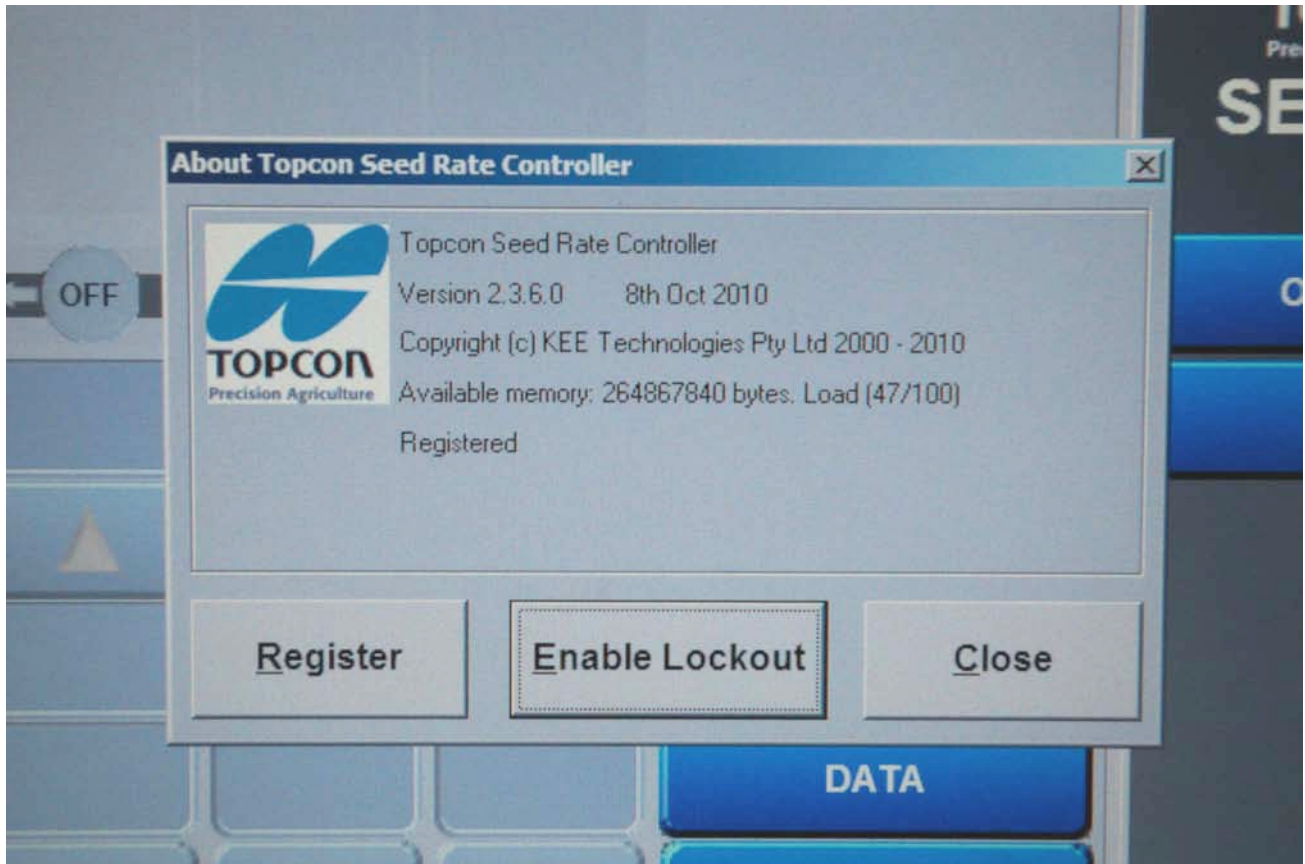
Pre
SE

About Topcon Seed Rate Controller

TOPCON
Precision Agriculture

Topcon Seed Rate Controller

Version 2.3.6.0 8th Oct 2010

Copyright (c) KEE Technologies Pty Ltd 2000 - 2010

Available memory: 264867840 bytes. Load (47/100)

Registered

Register

Enable Lockout

Close

OFF

DATA